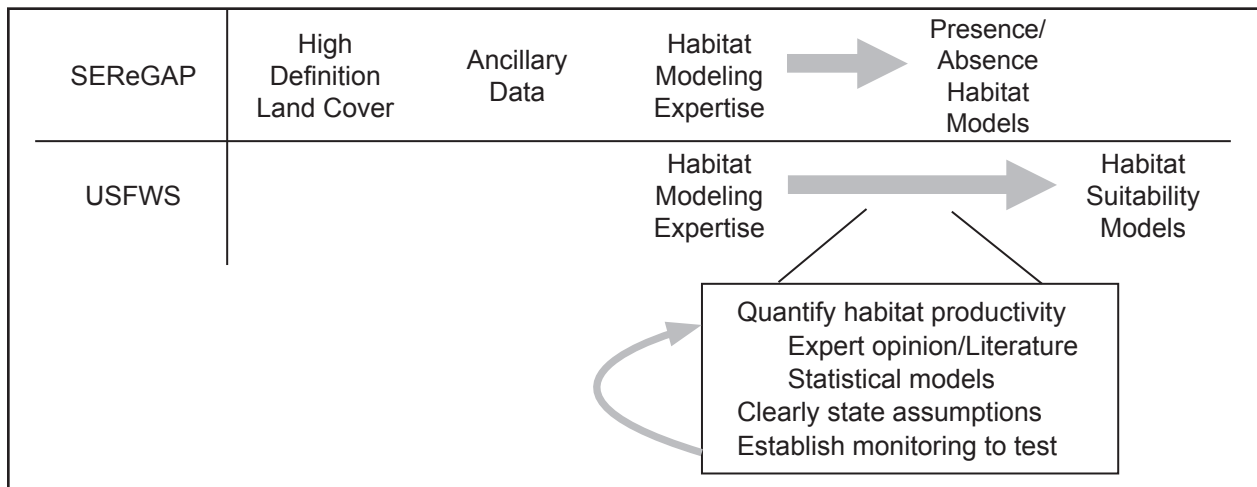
SEReGAP

High Definition Land Cover

Ancillary Data

Habitat Modeling Expertise

Presence/ Absence Habitat Models

USFWS

Habitat Modeling Expertise

Habitat Suitability Models

Quantify habitat productivity
Expert opinion/Literature
Statistical models
Clearly state assumptions
Establish monitoring to test